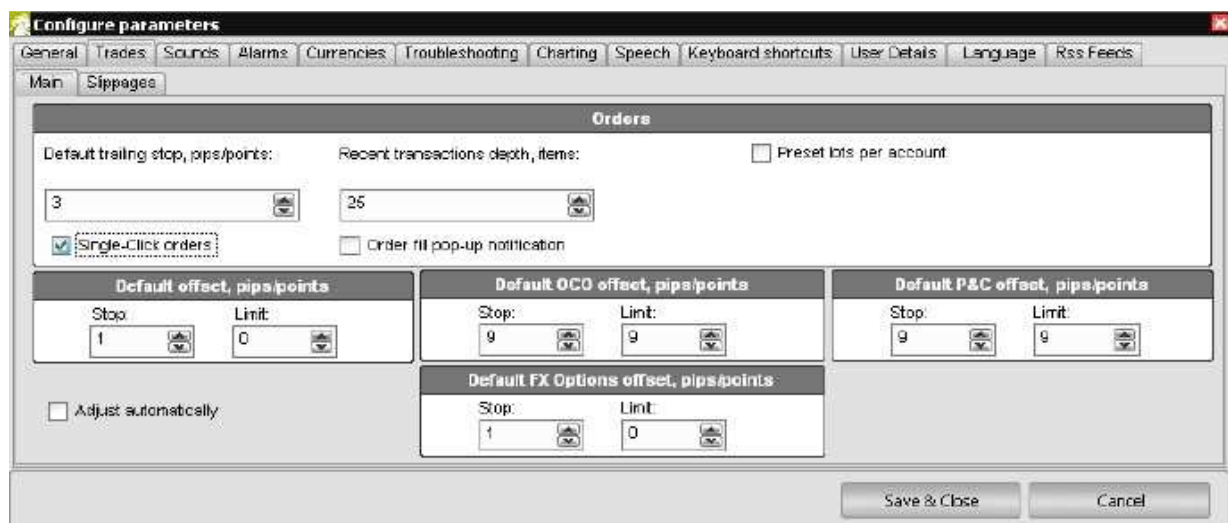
Configure parameters

General | Trades | Sounds | Alarms | Currencies | Troubleshooting | Charting | Speech | Keyboard shortcuts | User Details | Language | Rss Feeds

Main | Slippages

Orders

Default trailing stop, pips/points:

3

Single-Click orders

Recent transactions depth, items:

25

Order fill pop-up notification

Preset lots per account

Default offset, pips/points

Stop:
1

Limit:
0

Default OCO offset, pips/points

Stop:
9

Limit:
9

Default P&C offset, pips/points

Stop:
9

Limit:
9

Adjust automatically

Default FX Options offset, pips/points

Stop:
1

Limit:
0

Save & Close

Cancel